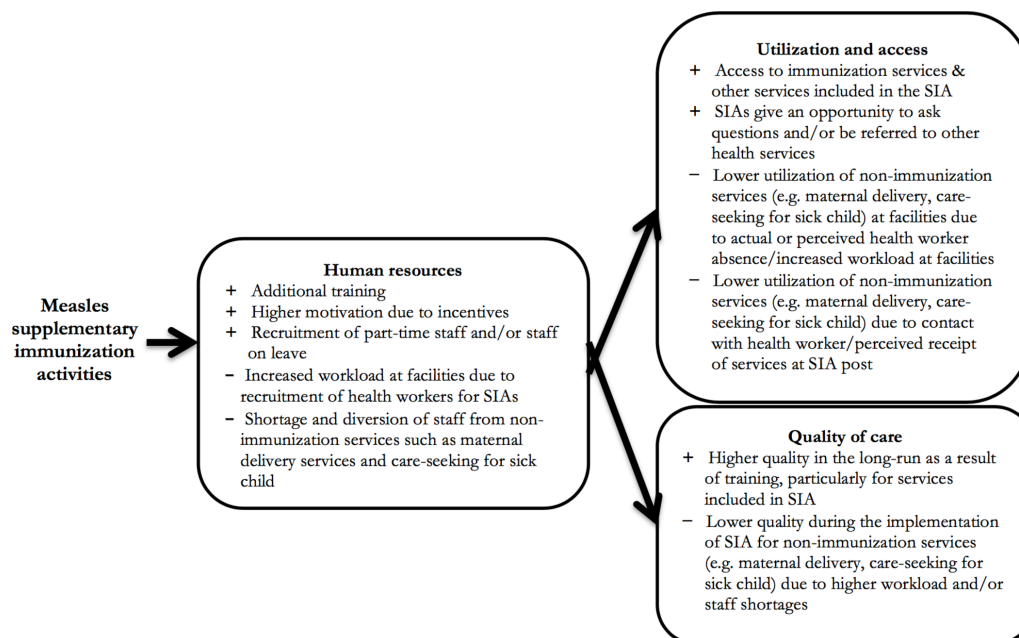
Measles supplementary immunization activities

Human resources
+ Additional training
+ Higher motivation due to incentives
+ Recruitment of part-time staff and/or staff on leave
− Increased workload at facilities due to recruitment of health workers for SIAs
− Shortage and diversion of staff from non-immunization services such as maternal delivery services and care-seeking for sick child

Utilization and access
+ Access to immunization services & other services included in the SIA
+ SIAs give an opportunity to ask questions and/or be referred to other health services
− Lower utilization of non-immunization services (e.g. maternal delivery, care-seeking for sick child) at facilities due to actual or perceived health worker absence/increased workload at facilities
− Lower utilization of non-immunization services (e.g. maternal delivery, care-seeking for sick child) due to contact with health worker/perceived receipt of services at SIA post

Quality of care
+ Higher quality in the long-run as a result of training, particularly for services included in SIA
− Lower quality during the implementation of SIA for non-immunization services (e.g. maternal delivery, care-seeking for sick child) due to higher workload and/or staff shortages